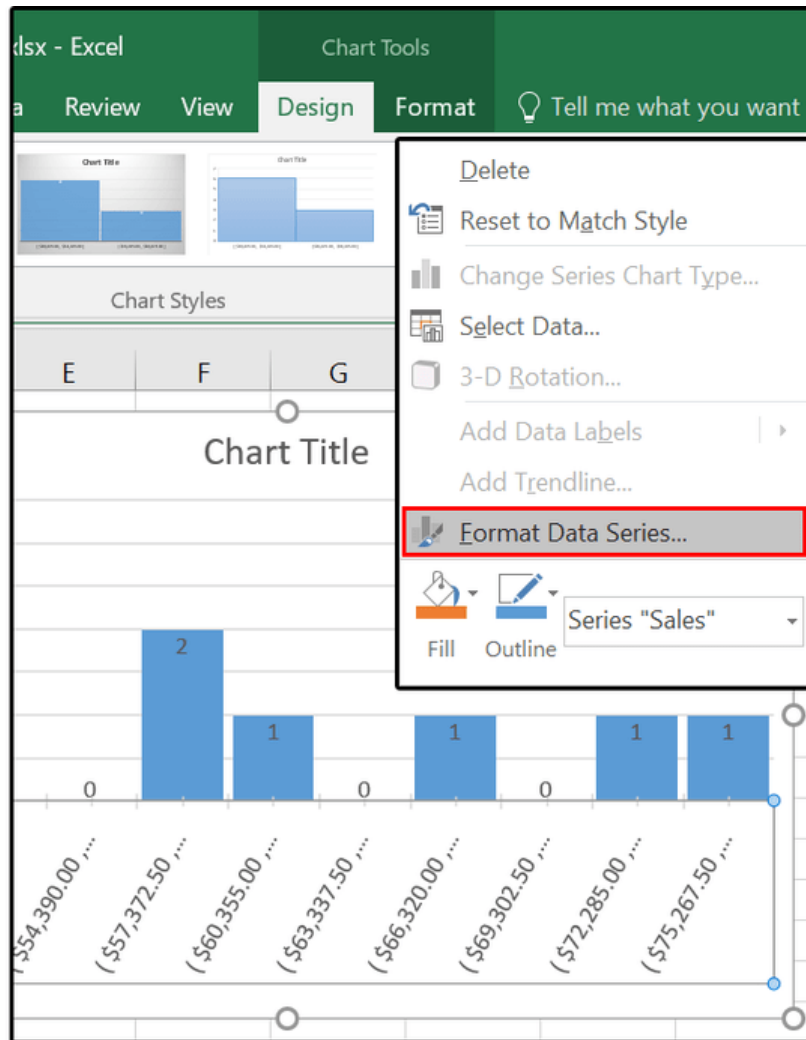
xlsx - Excel
Chart Tools
a Review View Design Format Tell me what you want

Chart Title
Chart Title

Chart Styles

E F G

Chart Title

Delete
Reset to Match Style
Change Series Chart Type...
Select Data...
3-D Rotation...
Add Data Labels
Add Trendline...
Format Data Series...
Fill Outline Series "Sales"

0 2 1 0 1 0 1 1

($54,390.00 ,... ($57,372.50 ,... ($60,355.00 ,... ($63,337.50 ,... ($66,320.00 ,... ($69,302.50 ,... ($72,285.00 ,... ($75,267.50 ,...